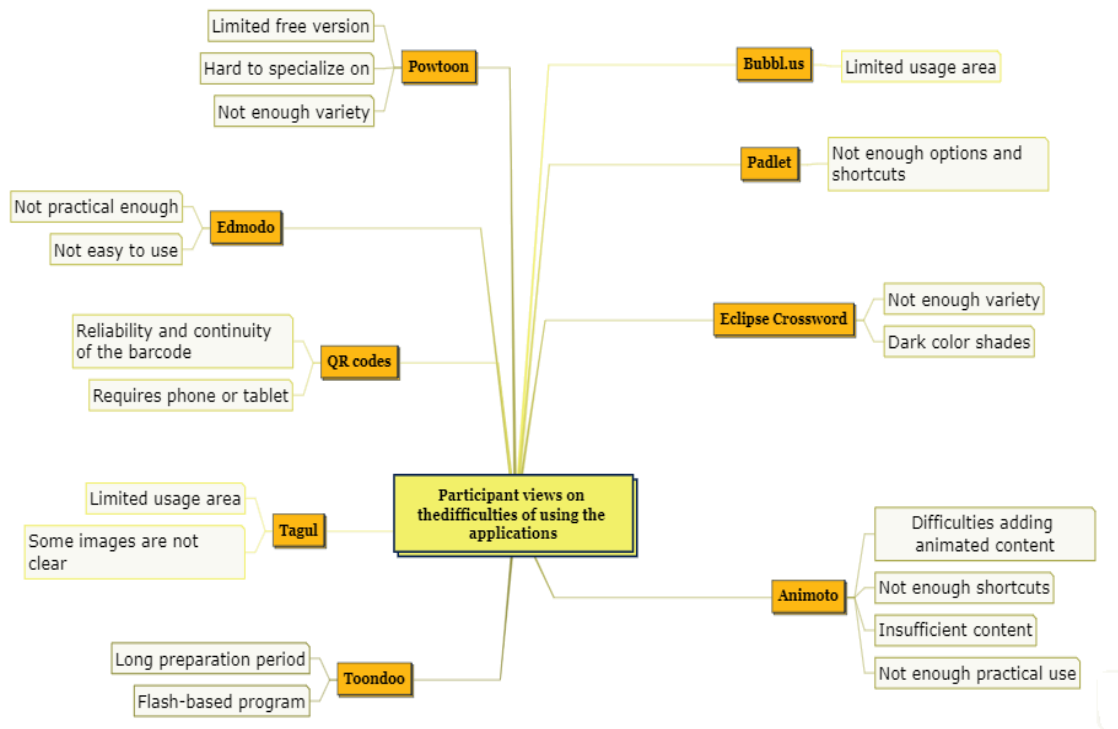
Participant views on thedifficulties of using the applications

Powtoon
Limited free version
Hard to specialize on
Not enough variety

Bubbl.us
Limited usage area

Padlet
Not enough options and shortcuts

Edmodo
Not practical enough
Not easy to use

Eclipse Crossword
Not enough variety
Dark color shades

QR codes
Reliability and continuity of the barcode
Requires phone or tablet

Tagul
Limited usage area
Some images are not clear

Animoto
Difficulties adding animated content
Not enough shortcuts
Insufficient content
Not enough practical use

Toondoo
Long preparation period
Flash-based program